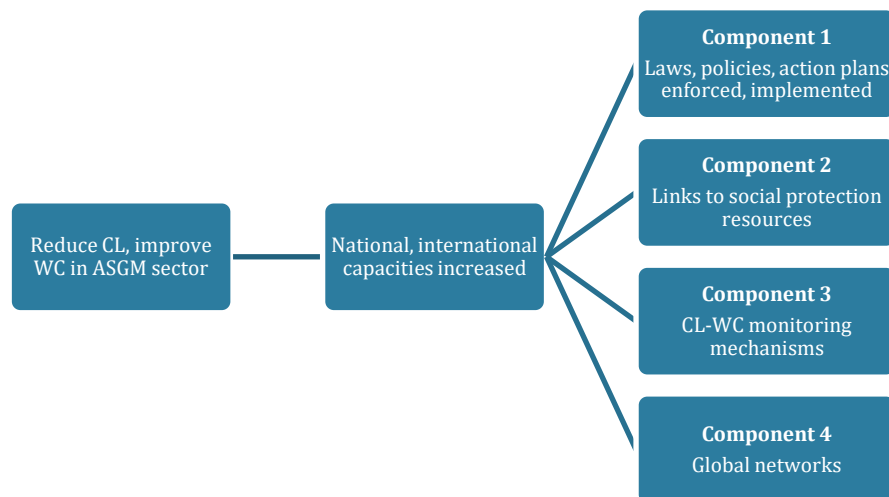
Reduce CL, improve WC in ASGM sector

National, international capacities increased

Component 1
Laws, policies, action plans enforced, implemented

Component 2
Links to social protection resources

Component 3
CL-WC monitoring mechanisms

Component 4
Global networks